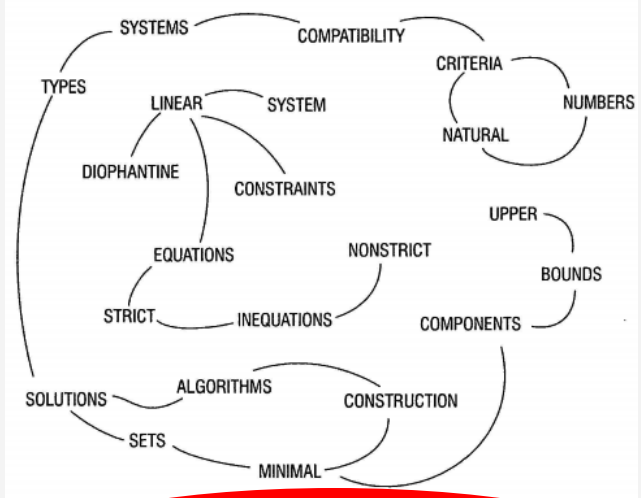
SYSTEMS
COMPATIBILITY
CRITERIA
TYPES
LINEAR
SYSTEM
NUMBERS
NATURAL
DIOPHANTINE
CONSTRAINTS
UPPER
EQUATIONS
NONSTRICT
BOUNDS
STRICT
INEQUATIONS
COMPONENTS
ALGORITHMS
SOLUTIONS
CONSTRUCTION
SETS
MINIMAL